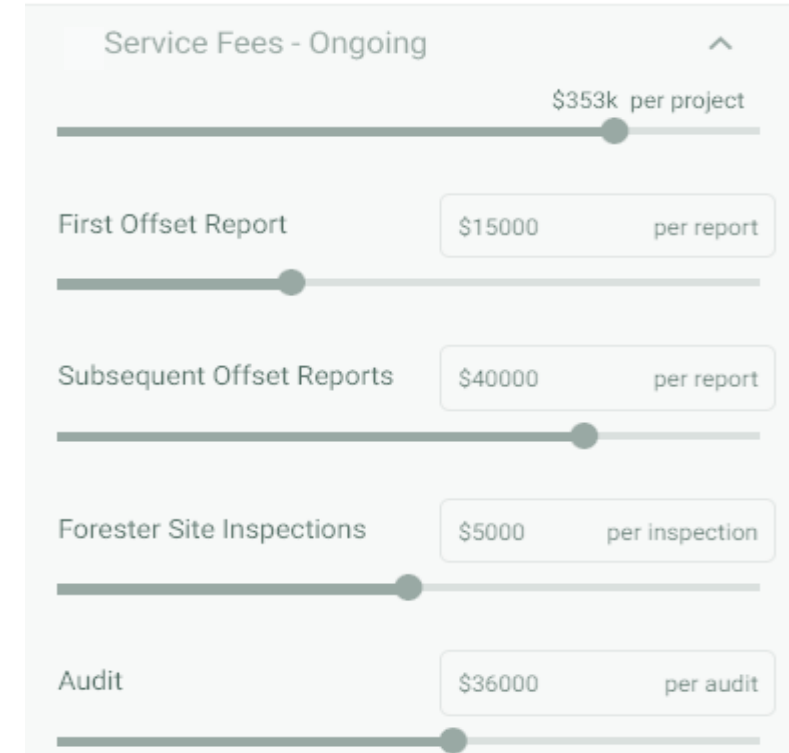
Service Fees - Ongoing

$353k per project

First Offset Report

$15000 per report

Subsequent Offset Reports

$40000 per report

Forester Site Inspections

$5000 per inspection

Audit

$36000 per audit